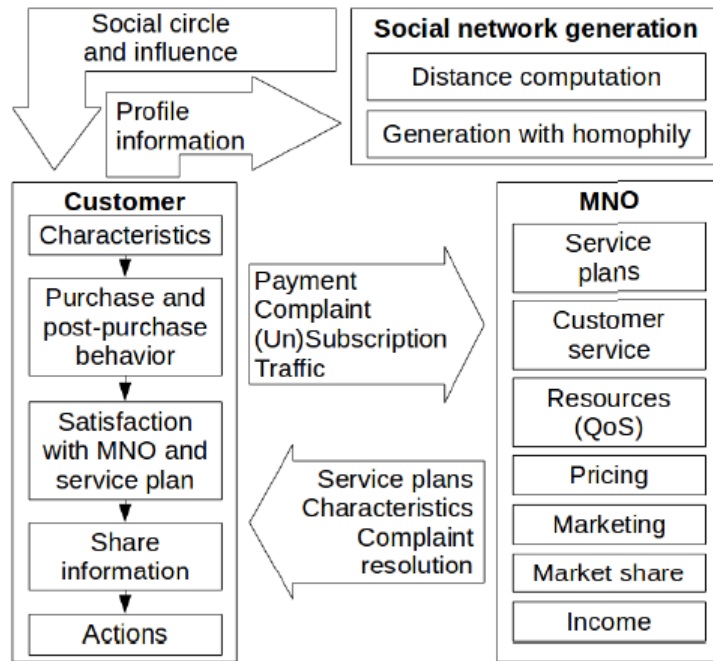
Social circle and influence

Profile information

Social network generation

Distance computation

Generation with homophily

Customer

Characteristics

Purchase and post-purchase behavior

Satisfaction with MNO and service plan

Share information

Actions

Payment
Complaint
(Un)Subscription
Traffic

Service plans
Characteristics
Complaint resolution

MNO

Service plans

Customer service

Resources (QoS)

Pricing

Marketing

Market share

Income